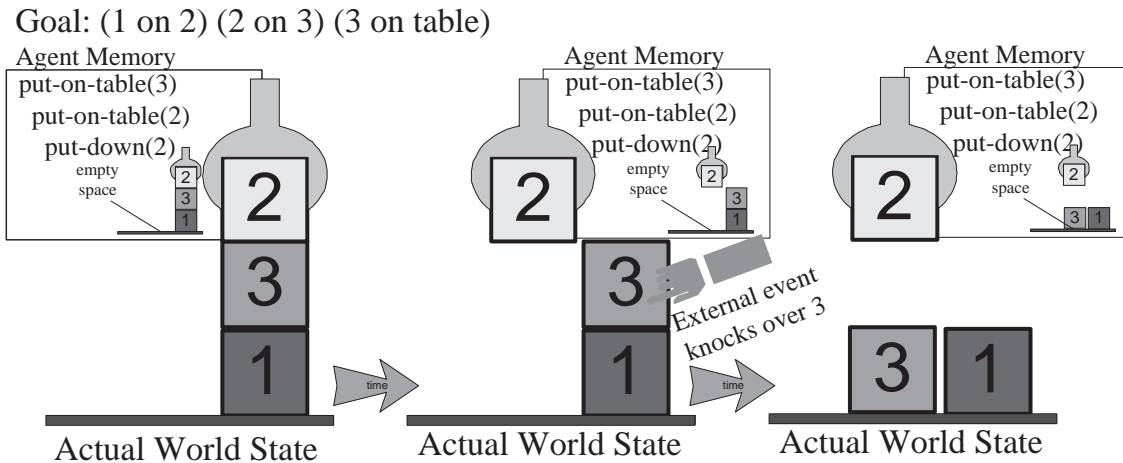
Goal: (1 on 2) (2 on 3) (3 on table)

Agent Memory
put-on-table(3)
put-on-table(2)
put-down(2)
empty space
2
3
1
2
3
1
time
Actual World State

Agent Memory
put-on-table(3)
put-on-table(2)
put-down(2)
empty space
2
3
1
2
3
1
External event knocks over 3
time
Actual World State

Agent Memory
put-on-table(3)
put-on-table(2)
put-down(2)
empty space
2
3
1
2
3
1
Actual World State